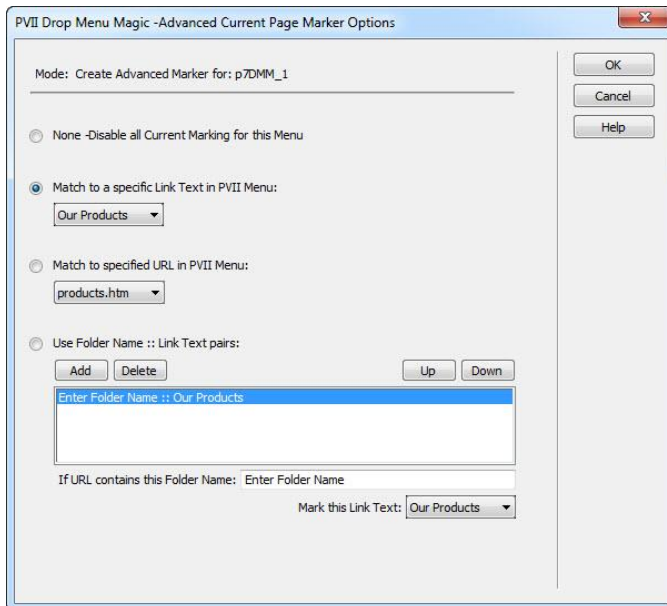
PVII Drop Menu Magic -Advanced Current Page Marker Options

Mode: Create Advanced Marker for: p7DMM_1

OK

Cancel

Help

None -Disable all Current Marking for this Menu

Match to a specific Link Text in PVII Menu:

Our Products

Match to specified URL in PVII Menu:

products.htm

Use Folder Name :: Link Text pairs:

Add

Delete

Up

Down

Enter Folder Name :: Our Products

If URL contains this Folder Name: Enter Folder Name

Mark this Link Text: Our Products